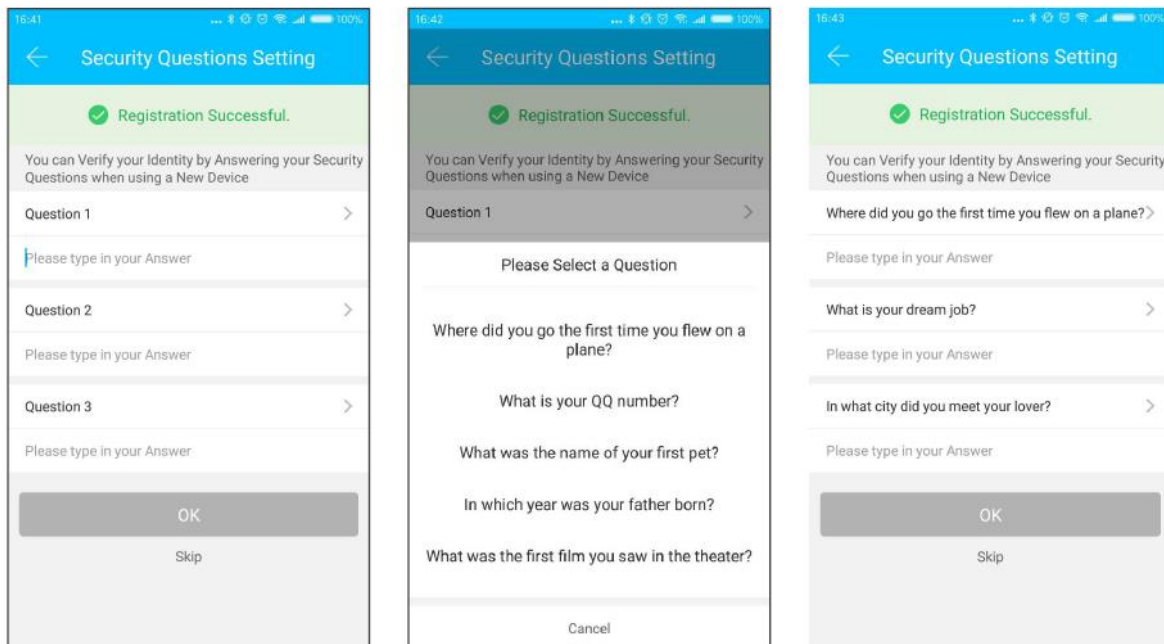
16:41 100%

Security Questions Setting

Registration Successful.

You can Verify your Identity by Answering your Security Questions when using a New Device

Question 1

Please type in your Answer

Question 2

Please type in your Answer

Question 3

Please type in your Answer

OK

Skip

16:42 100%

Security Questions Setting

Registration Successful.

You can Verify your Identity by Answering your Security Questions when using a New Device

Question 1

Please Select a Question

Where did you go the first time you flew on a plane?

What is your QQ number?

What was the name of your first pet?

In which year was your father born?

What was the first film you saw in the theater?

Cancel

16:43 100%

Security Questions Setting

Registration Successful.

You can Verify your Identity by Answering your Security Questions when using a New Device

Where did you go the first time you flew on a plane?

Please type in your Answer

What is your dream job?

Please type in your Answer

In what city did you meet your lover?

Please type in your Answer

OK

Skip